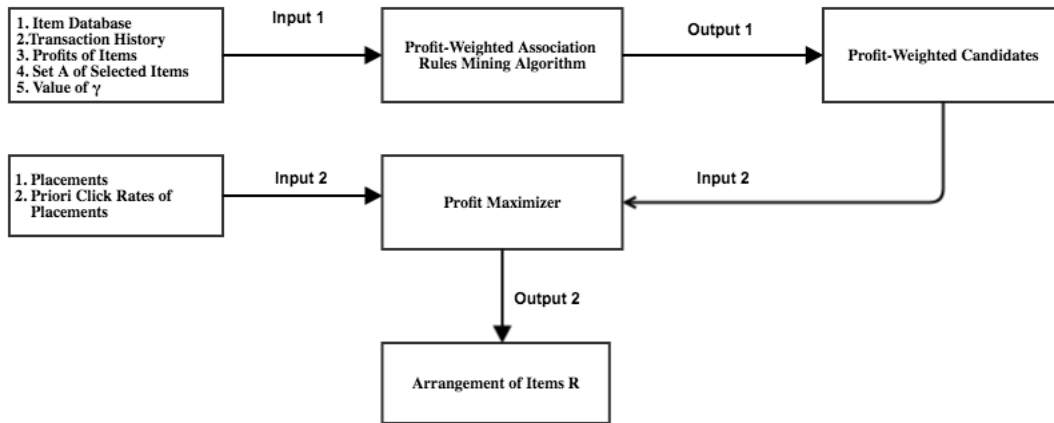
1. Item Database
2.Transaction History
3. Profits of Items
4. Set A of Selected Items
5. Value of $\gamma$

Input 1

Profit-Weighted Association Rules Mining Algorithm

Output 1

Profit-Weighted Candidates

1. Placements
2. Priori Click Rates of Placements

Input 2

Profit Maximizer

Input 2

Output 2

Arrangement of Items R